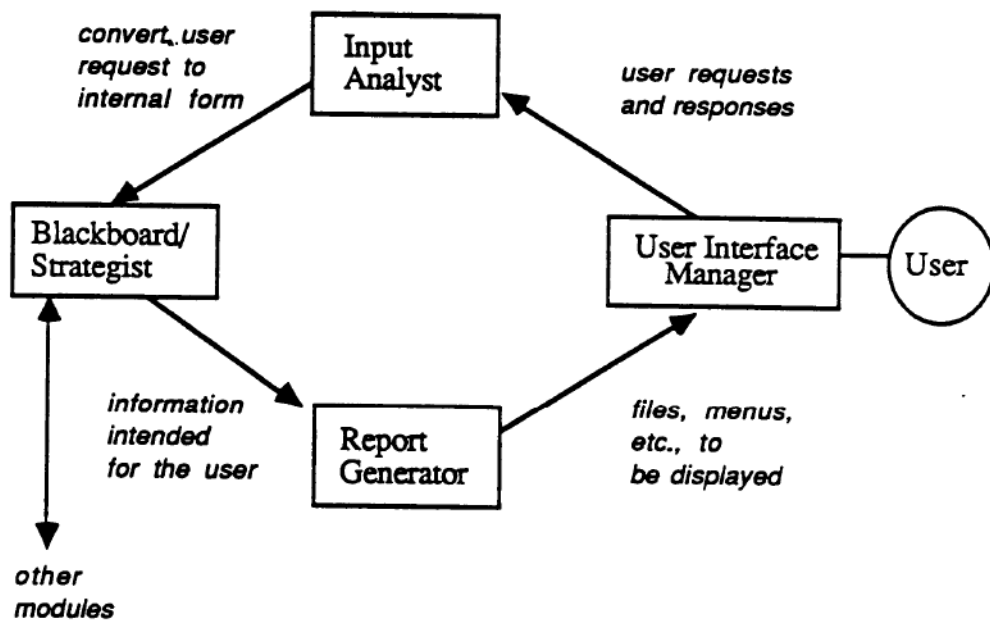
convert user request to internal form

Input Analyst

user requests and responses

Blackboard/ Strategist

User Interface Manager

User

information intended for the user

Report Generator

files, menus, etc., to be displayed

other modules